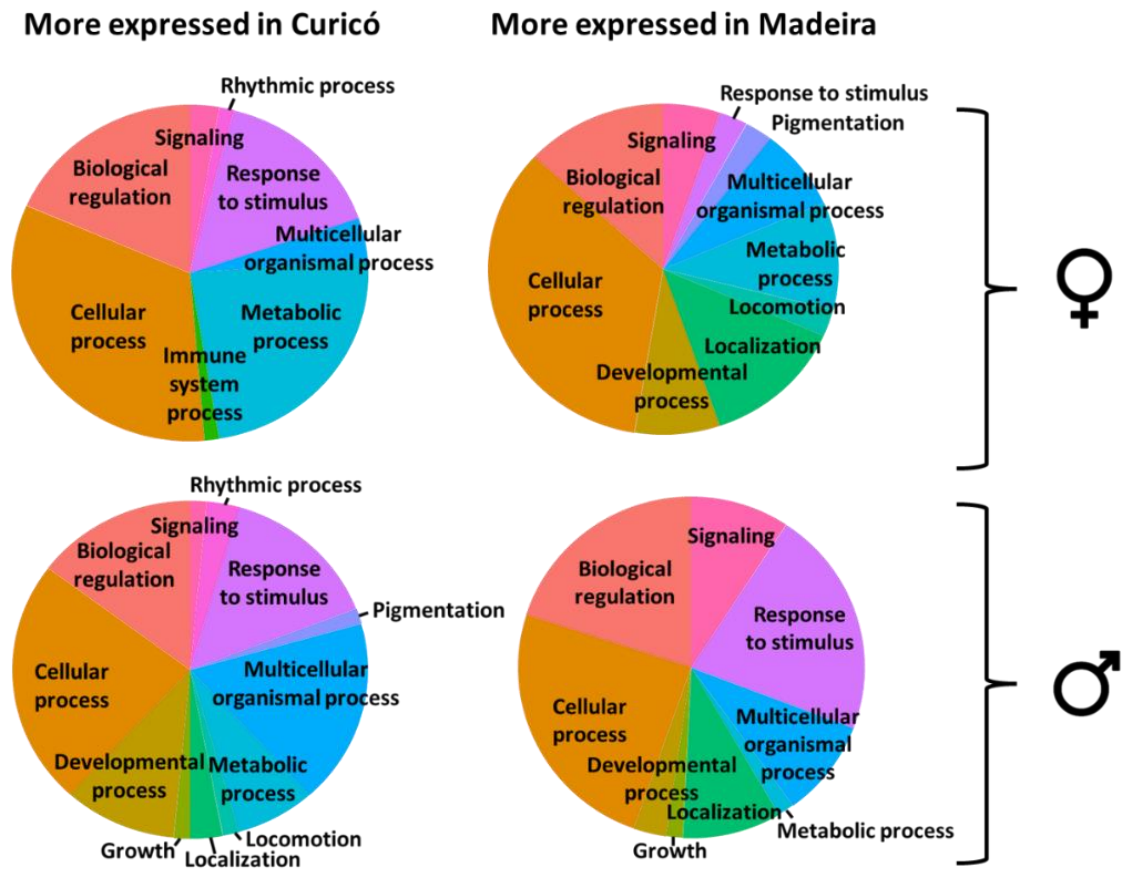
More expressed in Curicó

More expressed in Madeira

Rhythmic process
Signaling
Biological regulation
Response to stimulus
Multicellular organismal process
Cellular process
Metabolic process
Immune system process

Response to stimulus
Pigmentation
Signaling
Biological regulation
Multicellular organismal process
Metabolic process
Cellular process
Locomotion
Localization
Developmental process

♀

Rhythmic process
Signaling
Biological regulation
Response to stimulus
Pigmentation
Cellular process
Multicellular organismal process
Developmental process
Metabolic process
Locomotion
Growth
Localization

Signaling
Biological regulation
Response to stimulus
Cellular process
Multicellular organismal process
Developmental process
Localization
Metabolic process
Growth

♂